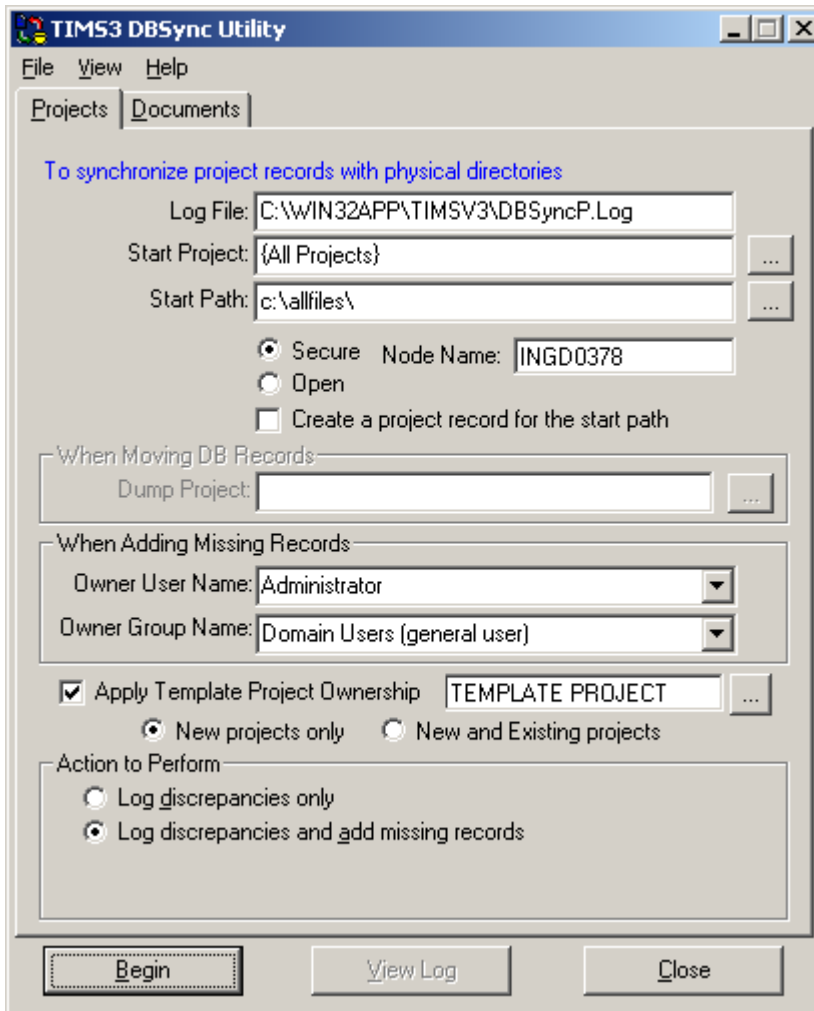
TIMS3 DBSync Utility

File View Help

Projects Documents

To synchronize project records with physical directories

Log File: C:\WIN32APP\TIMSV3\DBSyncP.Log

Start Project: {All Projects} ...

Start Path: c:\allfiles\ ...

Secure Node Name: INGD0378

Open

Create a project record for the start path

When Moving DB Records

Dump Project: ...

When Adding Missing Records

Owner User Name: Administrator

Owner Group Name: Domain Users (general user)

Apply Template Project Ownership TEMPLATE PROJECT ...

New projects only New and Existing projects

Action to Perform

Log discrepancies only

Log discrepancies and add missing records

Begin View Log Close